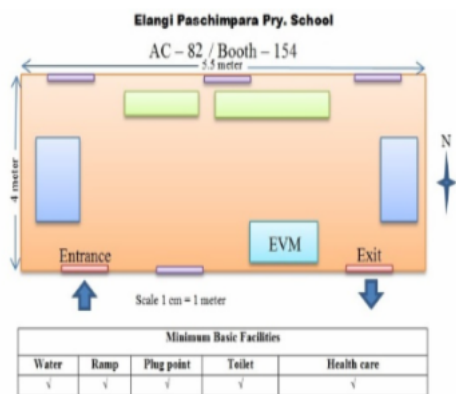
Elangi Paschimpara Pry. School

AC – 82 / Booth – 154

5.5 meter

4 meter

N

EVM

Entrance

Exit

Scale 1 cm = 1 meter

| Minimum Basic Facilities | | | | |
|---|---|---|---|---|
| Water | Ramp | Plug point | Toilet | Health care |
| √ | √ | √ | √ | √ |